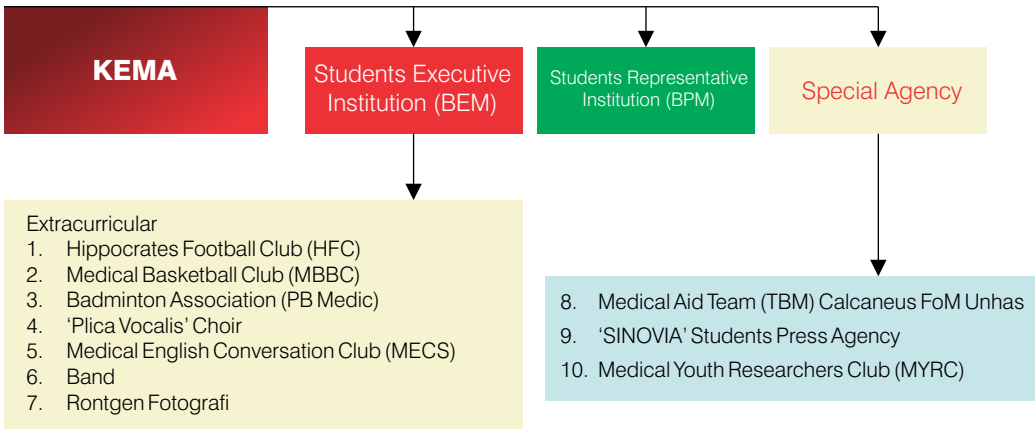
KEMA

Students Executive Institution (BEM)

Students Representative Institution (BPM)

Special Agency

Extracurricular
1. Hippocrates Football Club (HFC)
2. Medical Basketball Club (MBBC)
3. Badminton Association (PB Medic)
4. 'Plica Vocalis' Choir
5. Medical English Conversation Club (MECS)
6. Band
7. Rontgen Fotografi

8. Medical Aid Team (TBM) Calcaneus FoM Unhas
9. 'SINOVIA' Students Press Agency
10. Medical Youth Researchers Club (MYRC)